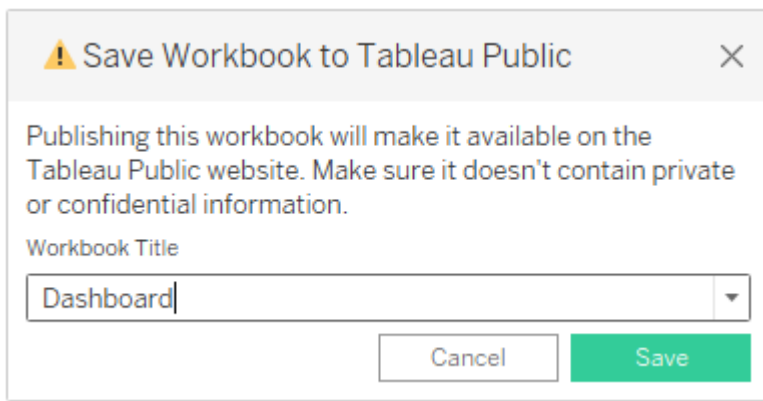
Save Workbook to Tableau Public

Publishing this workbook will make it available on the Tableau Public website. Make sure it doesn't contain private or confidential information.

Workbook Title

Dashboard

Cancel

Save